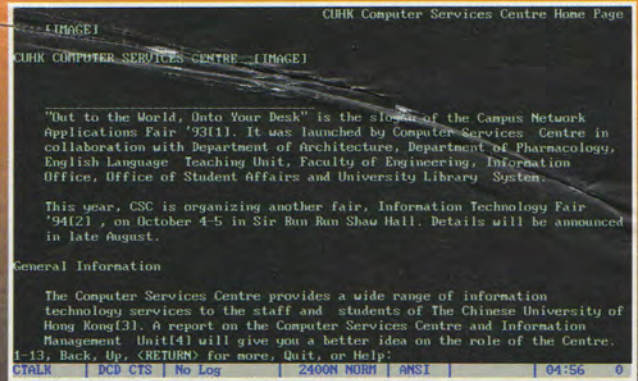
CUHK Computer Services Centre Home Page

[IMAGE]

CUHK COMPUTER SERVICES CENTRE [IMAGE]

"Out to the World, Onto Your Desk" is the slogan of the Campus Network Applications Fair '93[1]. It was launched by Computer Services Centre in collaboration with Department of Architecture, Department of Pharmacology, English Language Teaching Unit, Faculty of Engineering, Information Office, Office of Student Affairs and University Library System.

This year, CSC is organizing another fair, Information Technology Fair '94[2] , on October 4-5 in Sir Run Run Shaw Hall. Details will be announced in late August.

General Information

The Computer Services Centre provides a wide range of information technology services to the staff and students of The Chinese University of Hong Kong[3]. A report on the Computer Services Centre and Information Management Unit[4] will give you a better idea on the role of the Centre.
1-13, Back, Up, <RETURN> for more, Quit, or Help:

CTALK | DCD CTS | No Log | 2400N NORM | ANSI | | 04:56 0